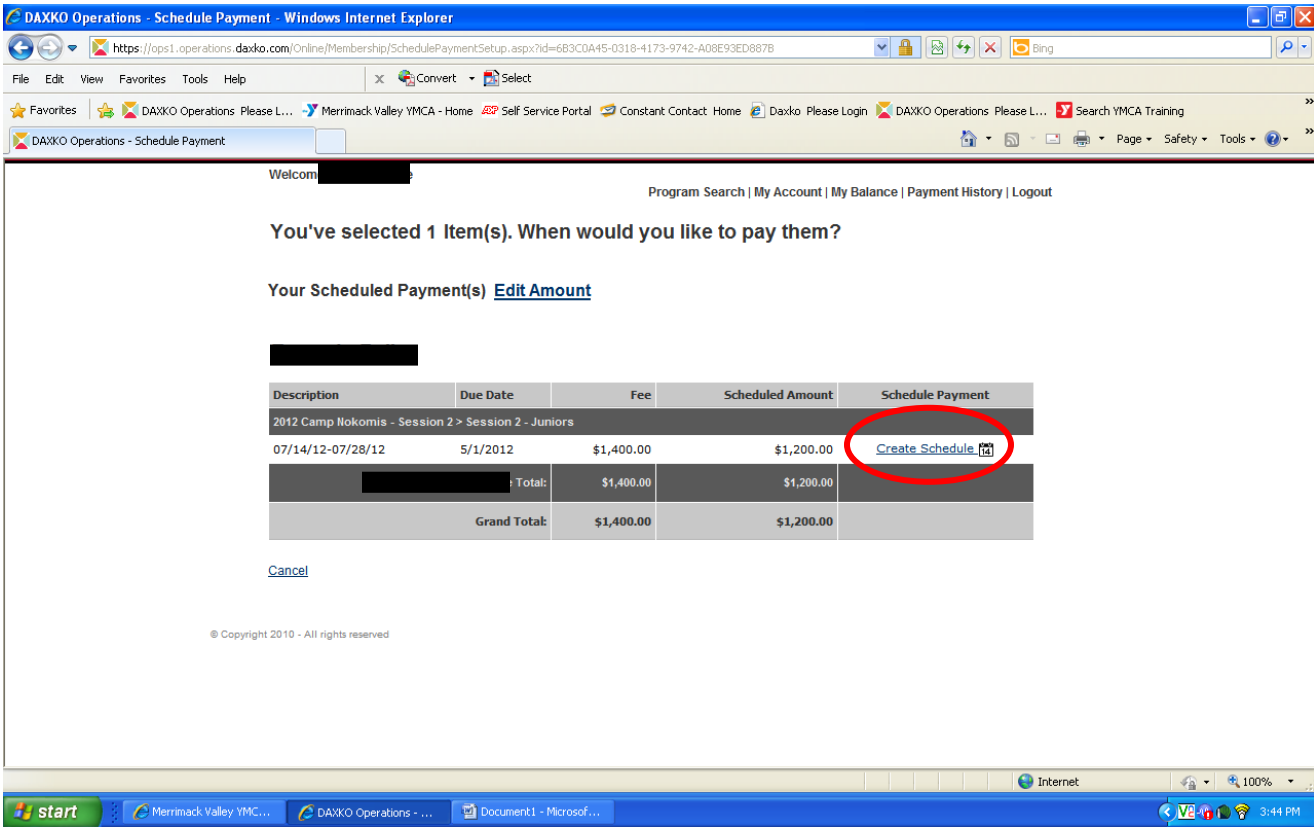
DAXKO Operations - Schedule Payment - Windows Internet Explorer

https://ops1.operations.daxko.com/Online/Membership/SchedulePaymentSetup.aspx?id=6B3C0A45-0318-4173-9742-A08E93ED887B

Bing

File Edit View Favorites Tools Help

Convert Select

Favorites DAXKO Operations Please L... Merrimack Valley YMCA - Home Self Service Portal Constant Contact Home Daxko Please Login DAXKO Operations Please L... Search YMCA Training

DAXKO Operations - Schedule Payment

Page Safety Tools

Welcom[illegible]e

Program Search | My Account | My Balance | Payment History | Logout

You've selected 1 Item(s). When would you like to pay them?

Your Scheduled Payment(s) Edit Amount

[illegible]

| Description | Due Date | Fee | Scheduled Amount | Schedule Payment |
|---|---|---|---|---|
| 2012 Camp Nokomis - Session 2 > Session 2 - Juniors | | | | |
| 07/14/12-07/28/12 | 5/1/2012 | \$1,400.00 | \$1,200.00 | Create Schedule |
| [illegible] Total: | | \$1,400.00 | \$1,200.00 | |
| Grand Total: | | \$1,400.00 | \$1,200.00 | |

Cancel

© Copyright 2010 - All rights reserved

Internet 100%

start Merrimack Valley YMC... DAXKO Operations - ... Document1 - Microsof... 3:44 PM